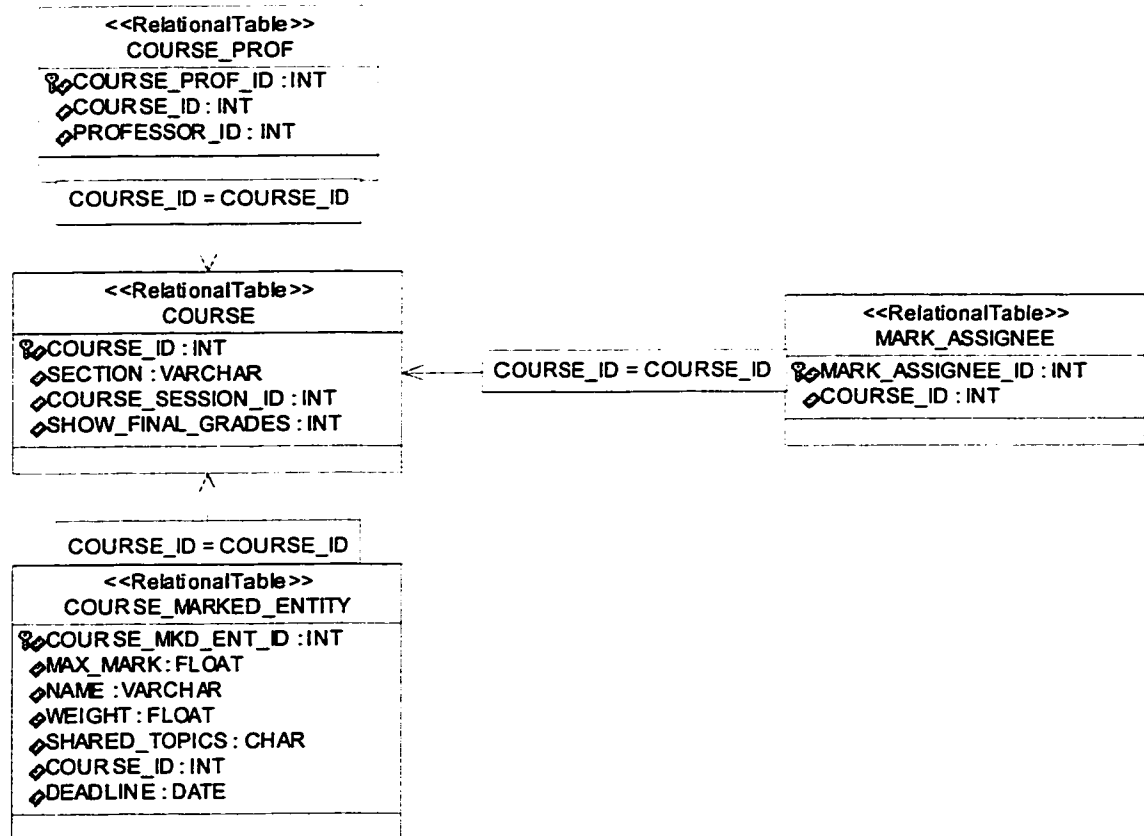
<<RelationalTable>>
COURSE_PROF
COURSE_PROF_ID : INT
COURSE_ID : INT
PROFESSOR_ID : INT

COURSE_ID = COURSE_ID

<<RelationalTable>>
COURSE
COURSE_ID : INT
SECTION : VARCHAR
COURSE_SESSION_ID : INT
SHOW_FINAL_GRADES : INT

COURSE_ID = COURSE_ID

<<RelationalTable>>
MARK_ASSIGNEE
MARK_ASSIGNEE_ID : INT
COURSE_ID : INT

COURSE_ID = COURSE_ID

<<RelationalTable>>
COURSE_MARKED_ENTITY
COURSE_MKD_ENT_ID : INT
MAX_MARK : FLOAT
NAME : VARCHAR
WEIGHT : FLOAT
SHARED_TOPICS : CHAR
COURSE_ID : INT
DEADLINE : DATE